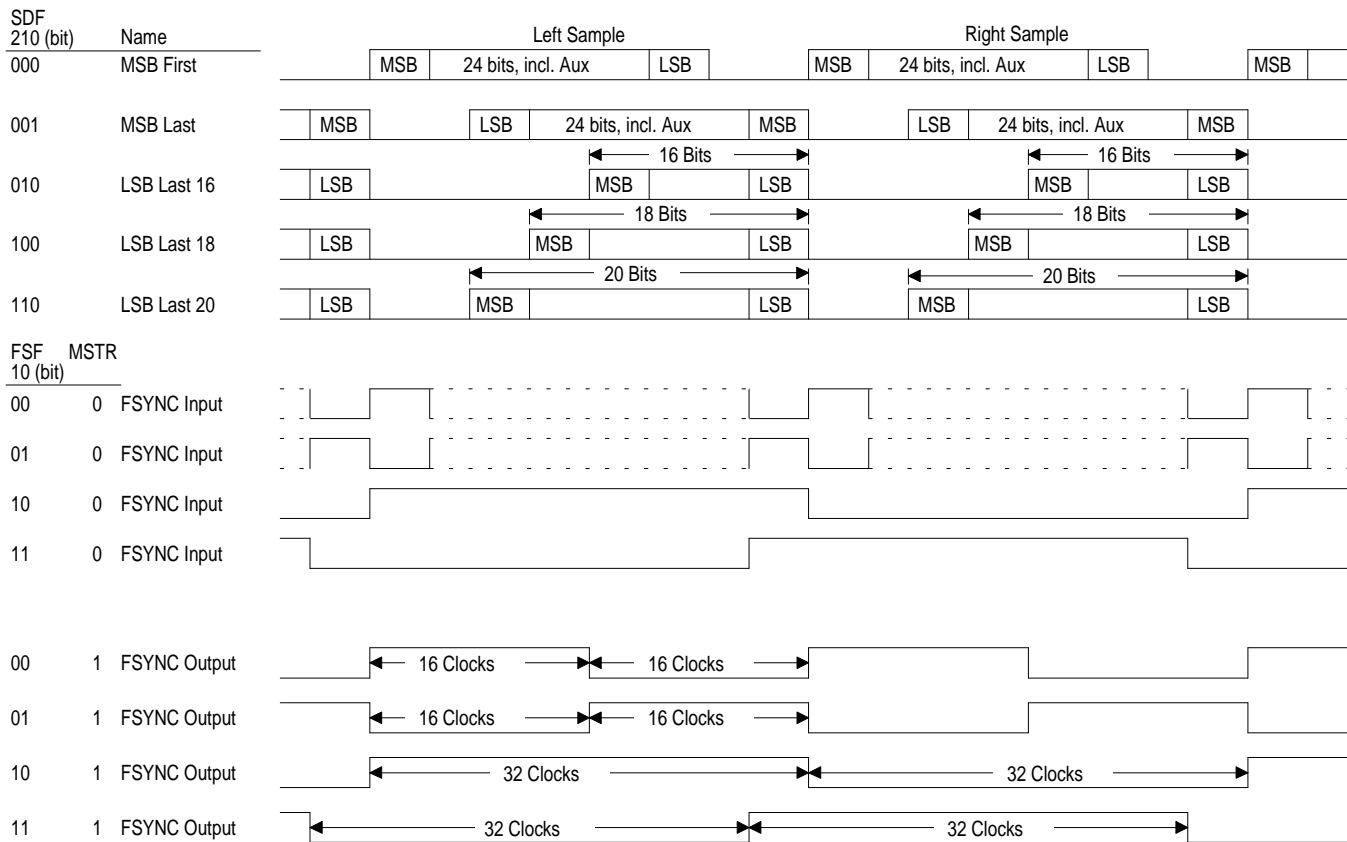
SDF
210 (bit) Name
Left Sample
Right Sample

000 MSB First
MSB 24 bits, incl. Aux LSB
MSB 24 bits, incl. Aux LSB
MSB

001 MSB Last
MSB
LSB 24 bits, incl. Aux MSB
LSB 24 bits, incl. Aux MSB

16 Bits
16 Bits

010 LSB Last 16
LSB
MSB LSB
MSB LSB

18 Bits
18 Bits

100 LSB Last 18
LSB
MSB LSB
MSB LSB

20 Bits
20 Bits

110 LSB Last 20
LSB
MSB LSB
MSB LSB

FSF MSTR
10 (bit)

00 0 FSYNC Input

01 0 FSYNC Input

10 0 FSYNC Input

11 0 FSYNC Input

00 1 FSYNC Output
16 Clocks
16 Clocks

01 1 FSYNC Output
16 Clocks
16 Clocks

10 1 FSYNC Output
32 Clocks
32 Clocks

11 1 FSYNC Output
32 Clocks
32 Clocks